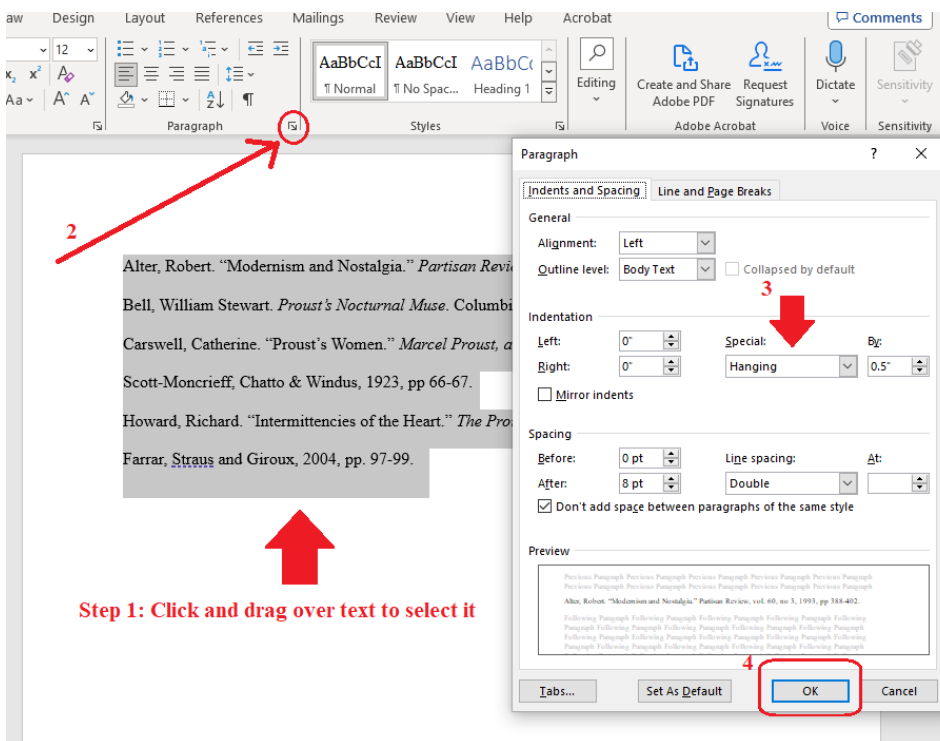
aw Design Layout References Mailings Review View Help Acrobat Comments

12

AaBbCcI AaBbCcI AaBbCc

¶ Normal ¶ No Spac... Heading 1

Editing

Create and Share Adobe PDF

Request Signatures

Dictate

Sensitivity

Paragraph Styles Adobe Acrobat Voice Sensitivity

2

Alter, Robert. “Modernism and Nostalgia.” *Partisan Revi*

Bell, William Stewart. *Proust’s Nocturnal Muse*. Columbi

Carswell, Catherine. “Proust’s Women.” *Marcel Proust, a*

Scott-Moncrieff, Chatto & Windus, 1923, pp 66-67.

Howard, Richard. “Intermittencies of the Heart.” *The Pro*

Farrar, Straus and Giroux, 2004, pp. 97-99.

Step 1: Click and drag over text to select it

Paragraph ? ×

Indents and Spacing Line and Page Breaks

General

Alignment: Left

Outline level: Body Text Collapsed by default

3

Indentation

Left: 0" Special: By:

Right: 0" Hanging 0.5"

Mirror indents

Spacing

Before: 0 pt Line spacing: At:

After: 8 pt Double

Don't add space between paragraphs of the same style

Preview

Previous Paragraph Previous Paragraph Previous Paragraph Previous Paragraph Previous Paragraph

Alter, Robert. "Modernism and Nostalgia." Partisan Review, vol. 60, no 3, 1993, pp 388-402.

Following Paragraph Following Paragraph Following Paragraph Following Paragraph Following Paragraph

4

Tabs... Set As Default OK Cancel